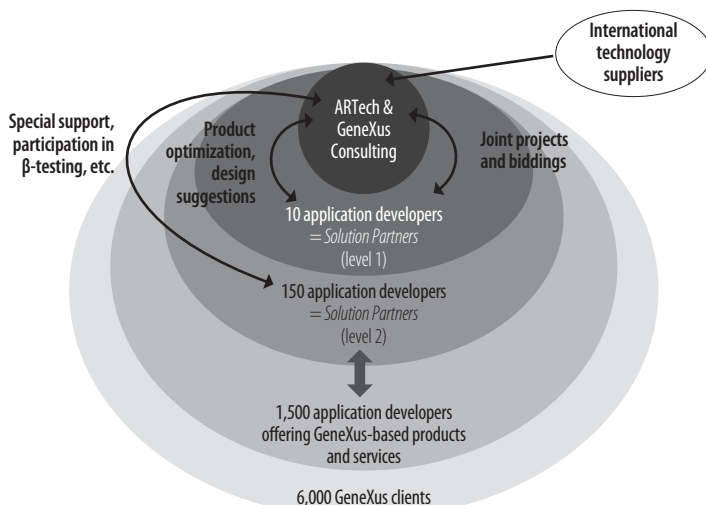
International technology suppliers

Special support, participation in β-testing, etc.

ARTech & GeneXus Consulting

Product optimization, design suggestions

Joint projects and biddings

10 application developers = Solution Partners (level 1)

150 application developers = Solution Partners (level 2)

1,500 application developers offering GeneXus-based products and services

6,000 GeneXus clients